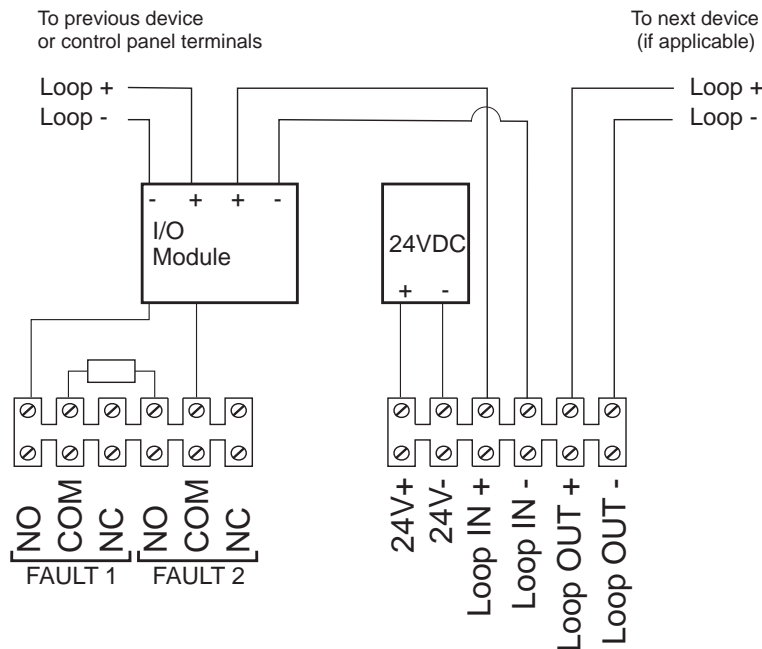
To previous device
or control panel terminals

To next device
(if applicable)

Loop +
Loop -

Loop +
Loop -

- + + -

I/O
Module

24VDC
+ -

NO
COM
NC
NO
COM
NC

FAULT 1
FAULT 2

24V+
24V-
Loop IN +
Loop IN -
Loop OUT +
Loop OUT -